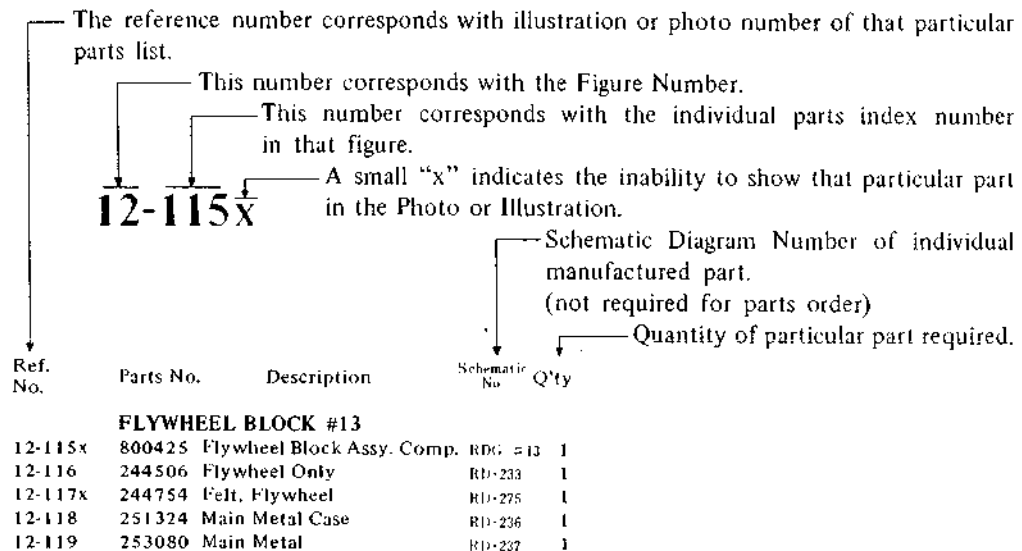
The reference number corresponds with illustration or photo number of that particular parts list.

This number corresponds with the Figure Number.

This number corresponds with the individual parts index number in that figure.

12-115x

A small "x" indicates the inability to show that particular part in the Photo or Illustration.

Schematic Diagram Number of individual manufactured part.
(not required for parts order)

Quantity of particular part required.

| Ref. No. | Parts No. | Description | Schematic No. | Q'ty |
|---|---|---|---|---|
| | | FLYWHEEL BLOCK #13 | | |
| 12-115x | 800425 | Flywheel Block Assy. Comp. | RDG-#13 | 1 |
| 12-116 | 244506 | Flywheel Only | RD-233 | 1 |
| 12-117x | 244754 | Felt, Flywheel | RD-275 | 1 |
| 12-118 | 251324 | Main Metal Case | RD-236 | 1 |
| 12-119 | 253080 | Main Metal | RD-237 | 1 |